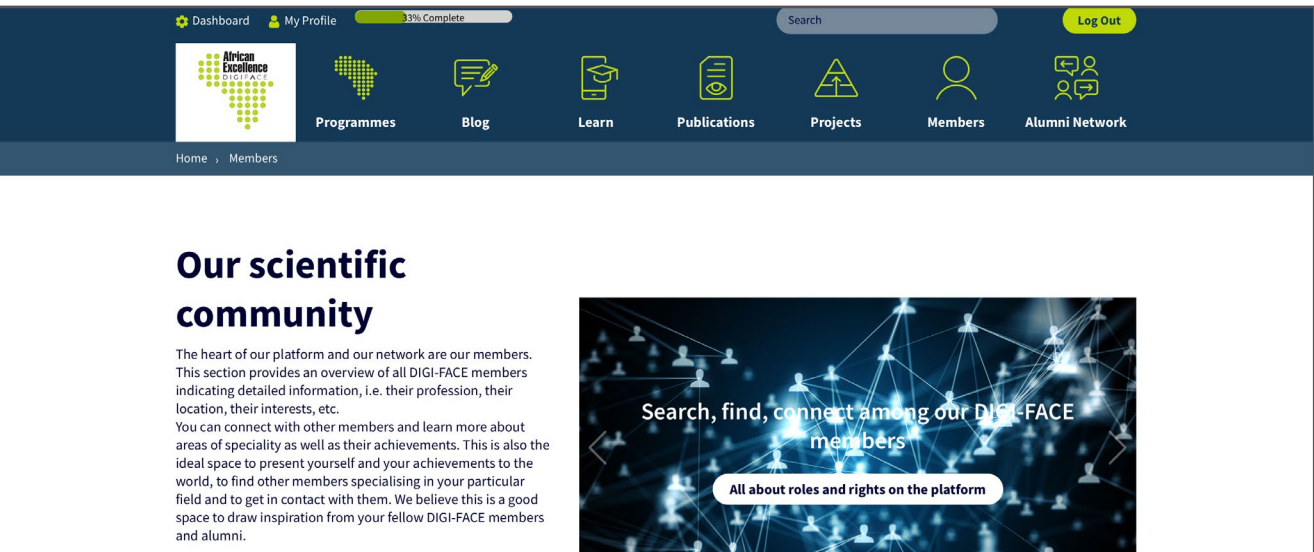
Dashboard My Profile 33% Complete Search Log Out

African Excellence DIGI-FACE

Programmes Blog Learn Publications Projects Members Alumni Network

Home › Members

Our scientific community

The heart of our platform and our network are our members. This section provides an overview of all DIGI-FACE members indicating detailed information, i.e. their profession, their location, their interests, etc.
You can connect with other members and learn more about areas of speciality as well as their achievements. This is also the ideal space to present yourself and your achievements to the world, to find other members specialising in your particular field and to get in contact with them. We believe this is a good space to draw inspiration from your fellow DIGI-FACE members and alumni.

Search, find, connect among our DIGI-FACE members

All about roles and rights on the platform